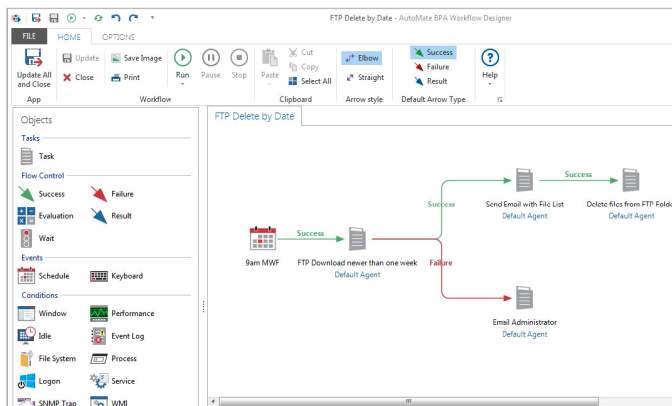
FTP Delete by Date - AutoMate BPA Workflow Designer

FILE HOME OPTIONS

Update All and Close
App
Update
Close
Save Image
Print
Run
Pause
Stop
Workflow
Paste
Cut
Copy
Select All
Clipboard
Elbow
Straight
Arrow style
Success
Failure
Result
Default Arrow Type
Help

Objects
Tasks
Task
Flow Control
Success
Failure
Evaluation
Result
Wait
Events
Schedule
Keyboard
Conditions
Window
Performance
Idle
Event Log
File System
Process
Logon
Service
SNMP Trap
WMI

FTP Delete by Date

9am MWF
Success
FTP Download newer than one week
Default Agent
Success
Send Email with File List
Default Agent
Success
Delete files from FTP Fold
Default Agent
Failure
Email Administrator
Default Agent